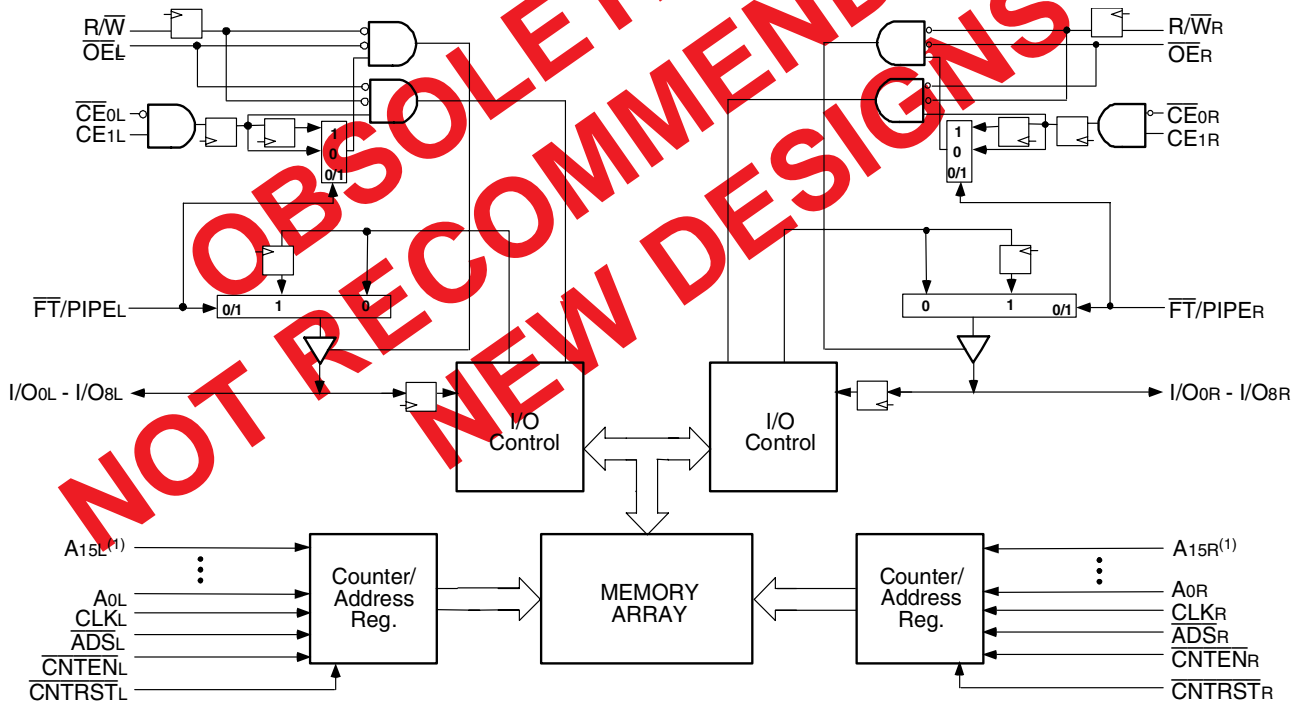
OBSOLETE PRODUCT NOT RECOMMENDED FOR NEW DESIGNS

$R/\overline{W}$
$\overline{OE}_L$
$\overline{CE}_{0L}$
$CE_{1L}$
1
0
0/1

$R/\overline{W}_R$
$\overline{OE}_R$
$\overline{CE}_{0R}$
$CE_{1R}$
1
0
0/1

$\overline{FT}/PIPE_L$
0/1
1
0

0
1
0/1
$\overline{FT}/PIPE_R$

$I/O_{0L}$ - $I/O_{8L}$
I/O Control
I/O Control
$I/O_{0R}$ - $I/O_{8R}$

$A_{15L}^{(1)}$
$A_{0L}$
$CLK_L$
$\overline{ADS}_L$
$\overline{CNTEN}_L$
$\overline{CNTRST}_L$
Counter/ Address Reg.
MEMORY ARRAY
Counter/ Address Reg.
$A_{15R}^{(1)}$
$A_{0R}$
$CLK_R$
$\overline{ADS}_R$
$\overline{CNTEN}_R$
$\overline{CNTRST}_R$